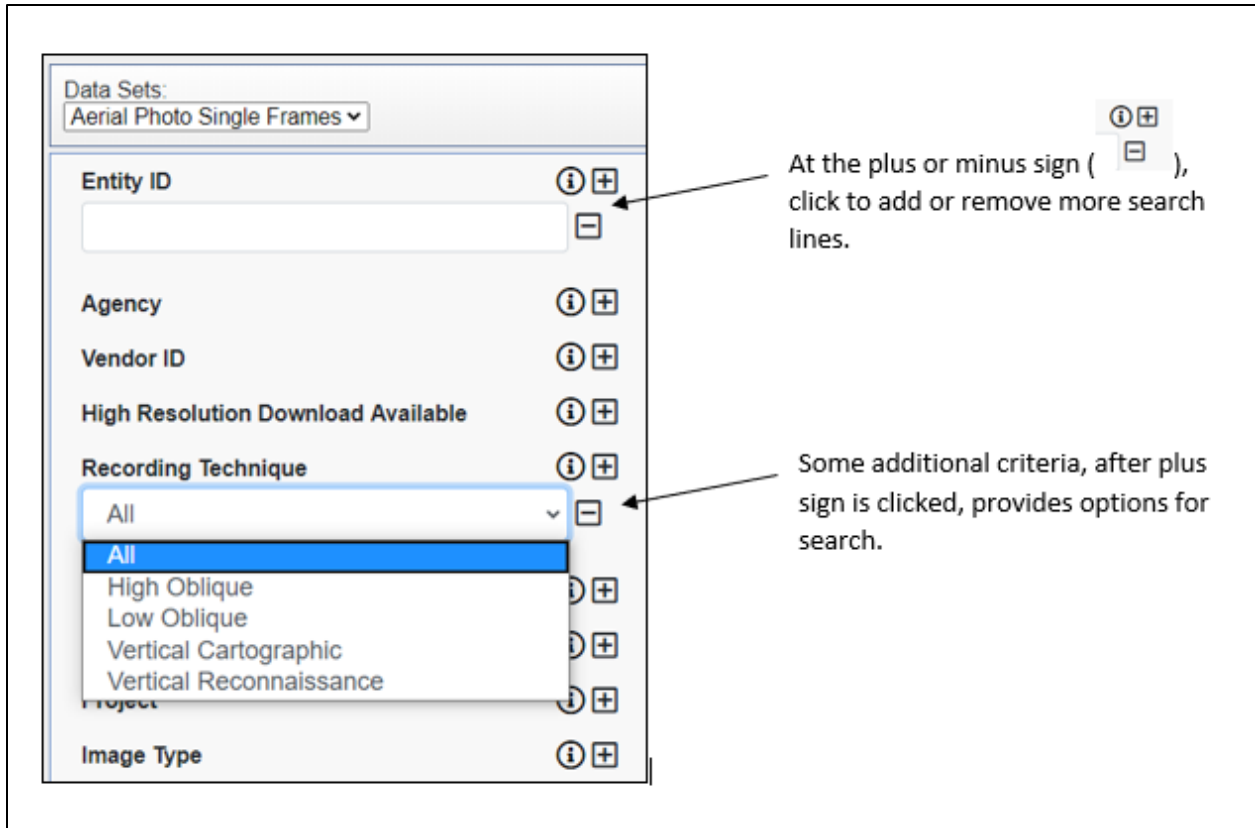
Data Sets:
Aerial Photo Single Frames

Entity ID

Agency

Vendor ID

High Resolution Download Available

Recording Technique

All

All
High Oblique
Low Oblique
Vertical Cartographic
Vertical Reconnaissance

Project

Image Type

At the plus or minus sign ( ), click to add or remove more search lines.

Some additional criteria, after plus sign is clicked, provides options for search.